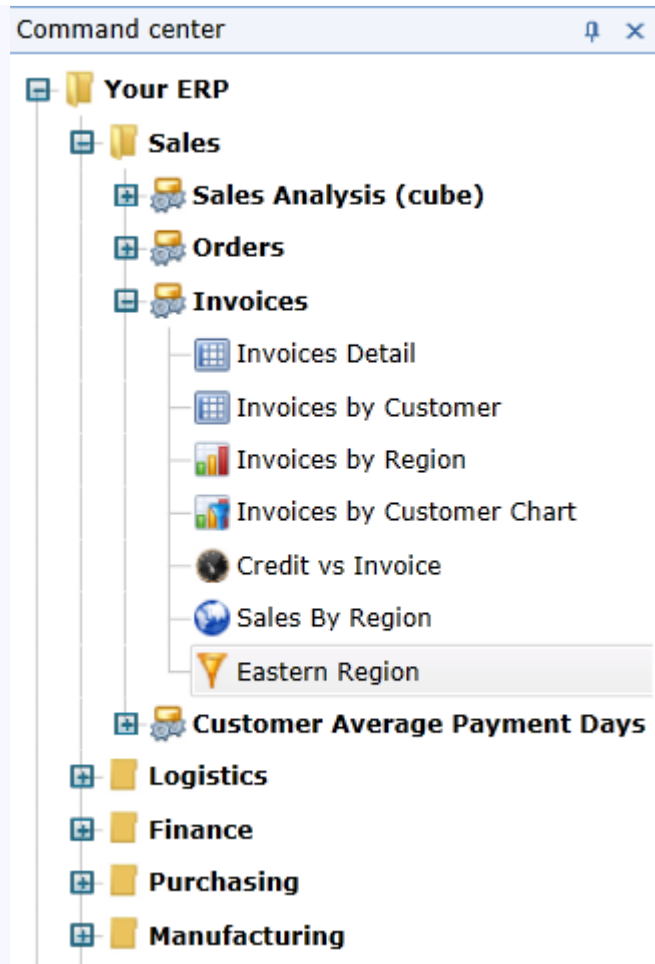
Command center

Your ERP
Sales
Sales Analysis (cube)
Orders
Invoices
Invoices Detail
Invoices by Customer
Invoices by Region
Invoices by Customer Chart
Credit vs Invoice
Sales By Region
Eastern Region
Customer Average Payment Days
Logistics
Finance
Purchasing
Manufacturing